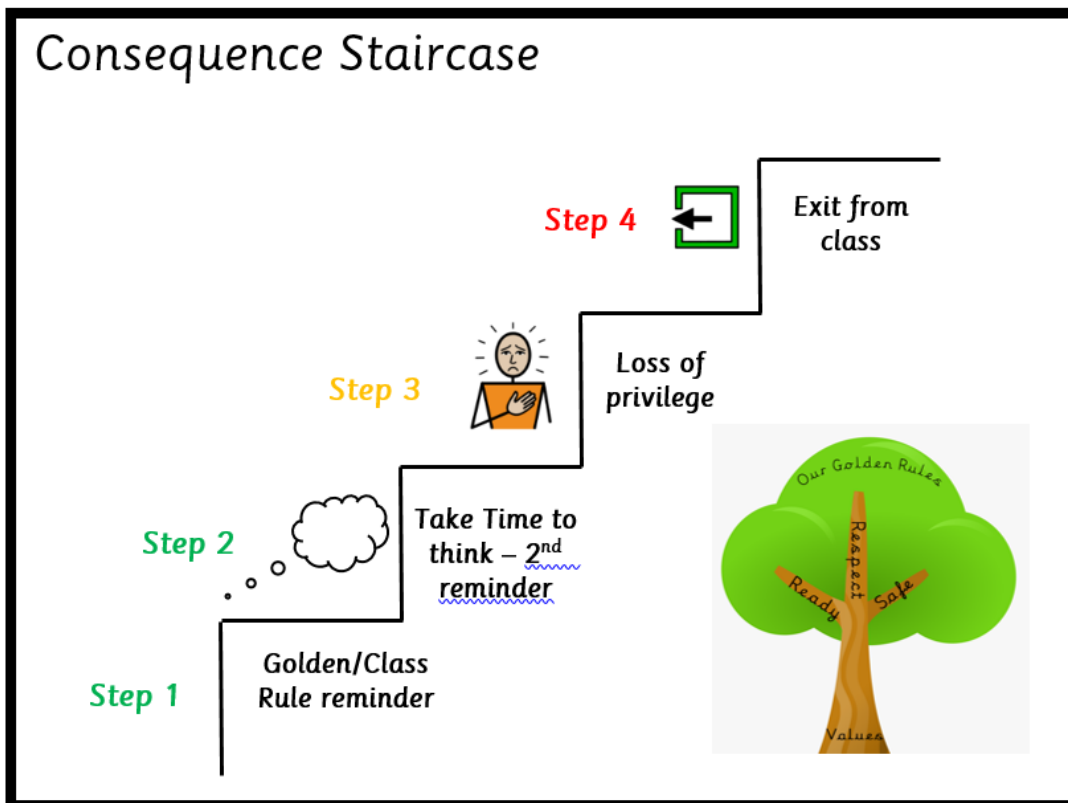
Consequence Staircase

Step 4

Exit from class

Step 3

Loss of privilege

Step 2

Take Time to think – $2^{nd}$ reminder

Step 1

Golden/Class Rule reminder

Our Golden Rules

Respect

Ready

Safe

Values